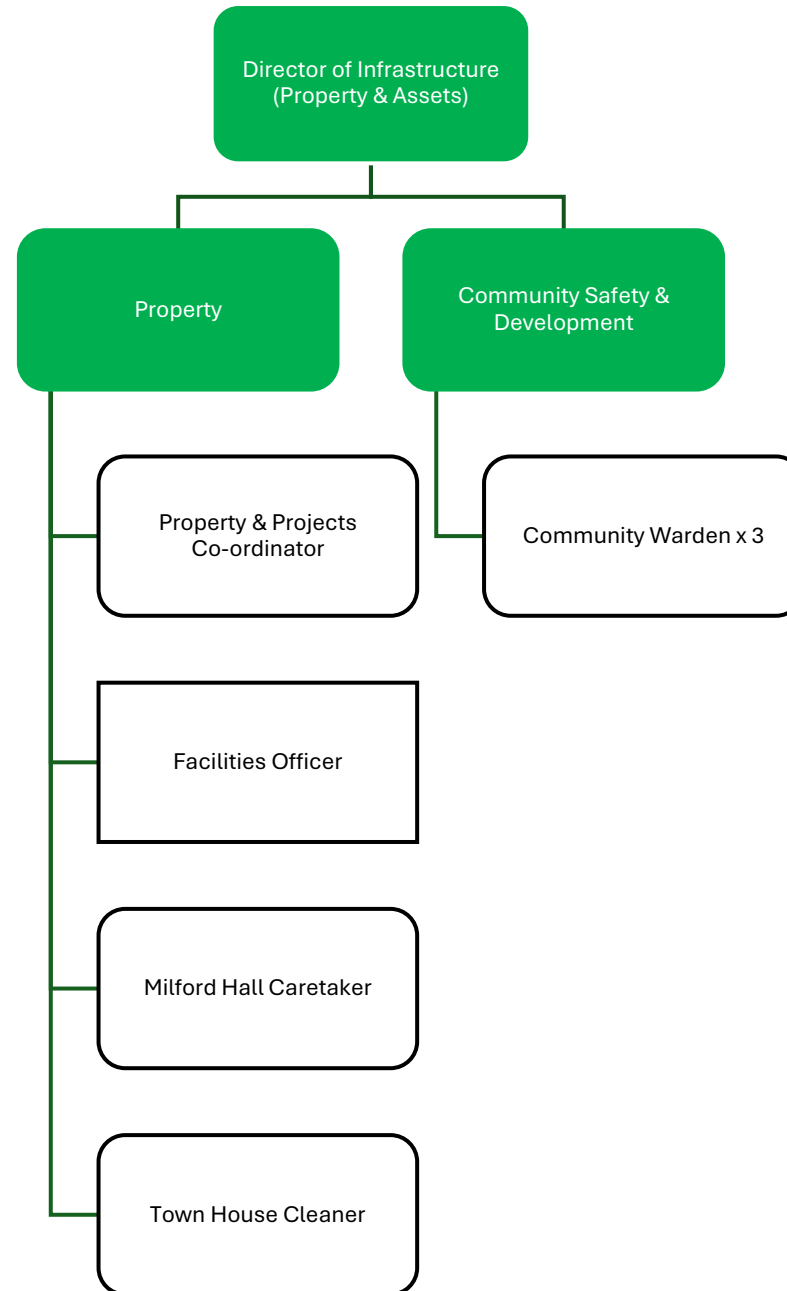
Director of Infrastructure (Property & Assets)

Property

Community Safety & Development

Property & Projects Co-ordinator

Community Warden x 3

Facilities Officer

Milford Hall Caretaker

Town House Cleaner